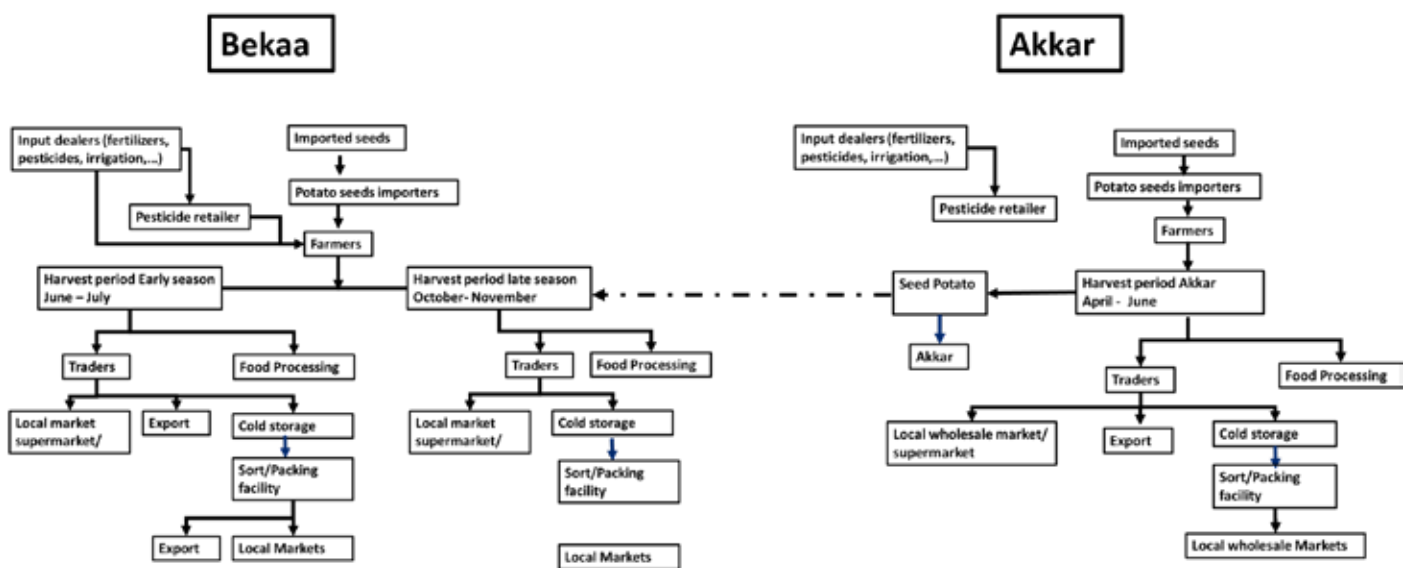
Bekaa

Akkar

Input dealers (fertilizers, pesticides, irrigation,...)

Imported seeds

Potato seeds importers

Pesticide retailer

Farmers

Harvest period Early season June – July

Harvest period late season October- November

Traders

Food Processing

Local market supermarket/

Export

Cold storage

Sort/Packing facility

Export

Local Markets

Traders

Food Processing

Local market supermarket/

Cold storage

Sort/Packing facility

Local Markets

Input dealers (fertilizers, pesticides, irrigation,...)

Pesticide retailer

Imported seeds

Potato seeds importers

Farmers

Seed Potato

Harvest period Akkar April - June

Akkar

Traders

Food Processing

Local wholesale market/ supermarket

Export

Cold storage

Sort/Packing facility

Local wholesale Markets